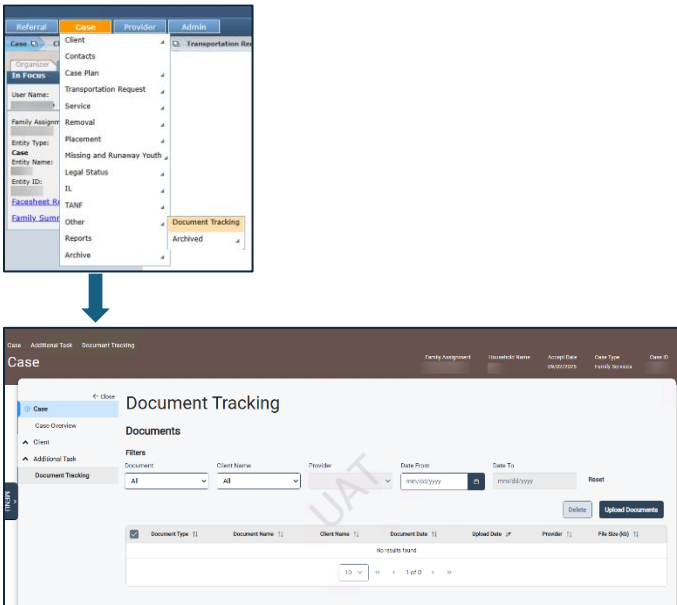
Referral Case Provider Admin

Case Transportation Re

Organizer

In Focus

User Name:

Family Assignm

Entity Type:
Case
Entity Name:

Entity ID:

Facesheet Re

Family Summ

Client
Contacts
Case Plan
Transportation Request
Service
Removal
Placement
Missing and Runaway Youth
Legal Status
IL
TANF
Other
Reports
Archive

Document Tracking
Archived

Case Additional Task Document Tracking

Case

Family Assignment Household Name Accept Date 09/22/2025 Case Type Family Services Case ID

← Close

Case

Case Overview

Client

Additional Task

Document Tracking

MENU

Document Tracking

Documents

Filters

Document
All

Client Name
All

Provider

Date From
mm/dd/yyyy

Date To
mm/dd/yyyy

Reset

UAT

Delete Upload Documents

| | Document Type | Document Name | Client Name | Document Date | Upload Date | Provider | File Size (kb) |
|---|---|---|---|---|---|---|---|
| | No results found | | | | | | |

10 « ‹ 1 of 0 › »